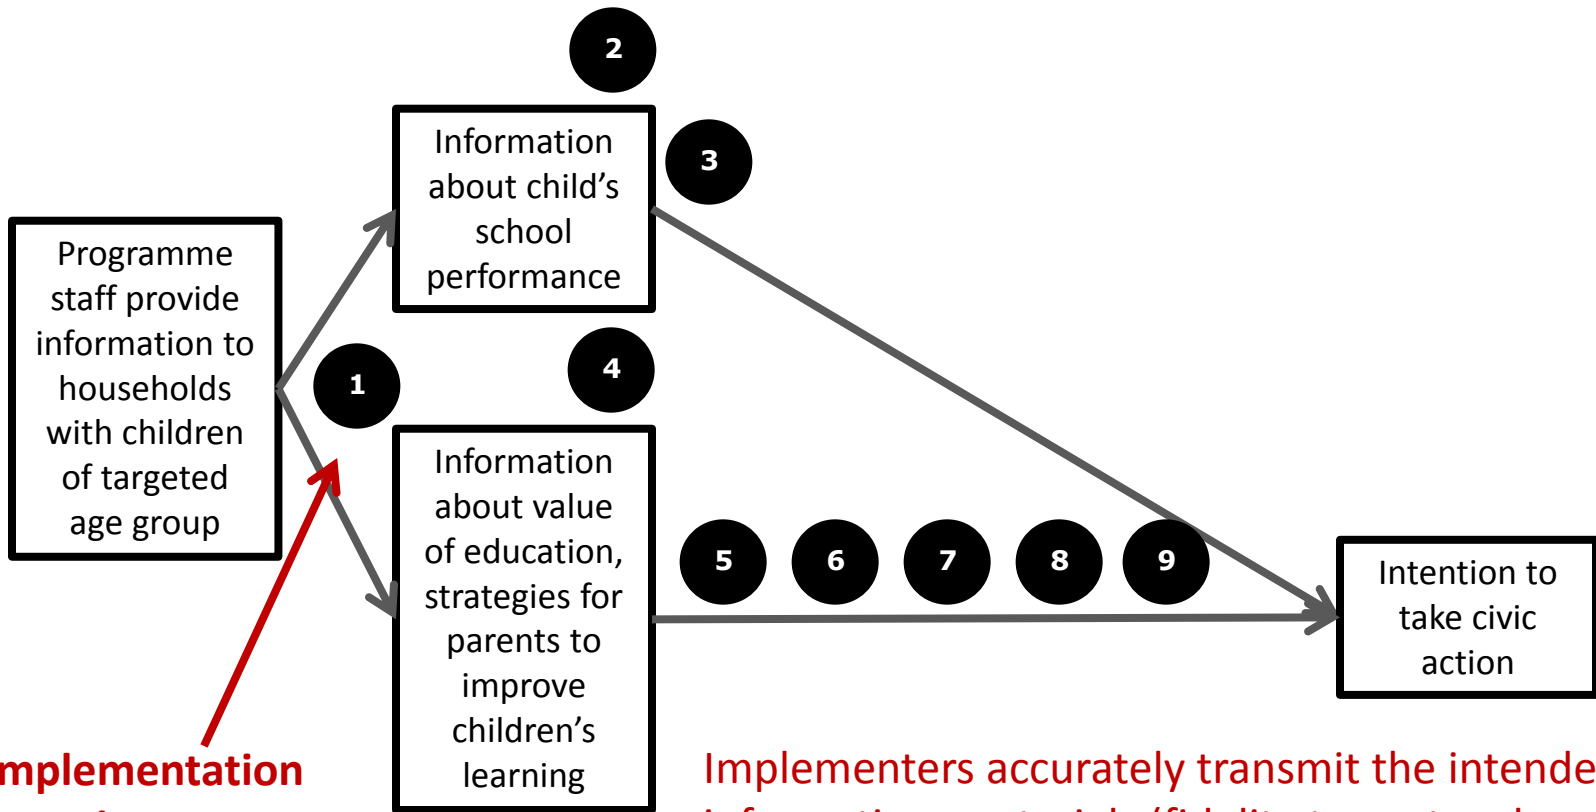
2

Information about child's school performance

3

Programme staff provide information to households with children of targeted age group

1

4

Information about value of education, strategies for parents to improve children's learning

5 6 7 8 9

Intention to take civic action

mplementation

Implementers accurately transmit the intende

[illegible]